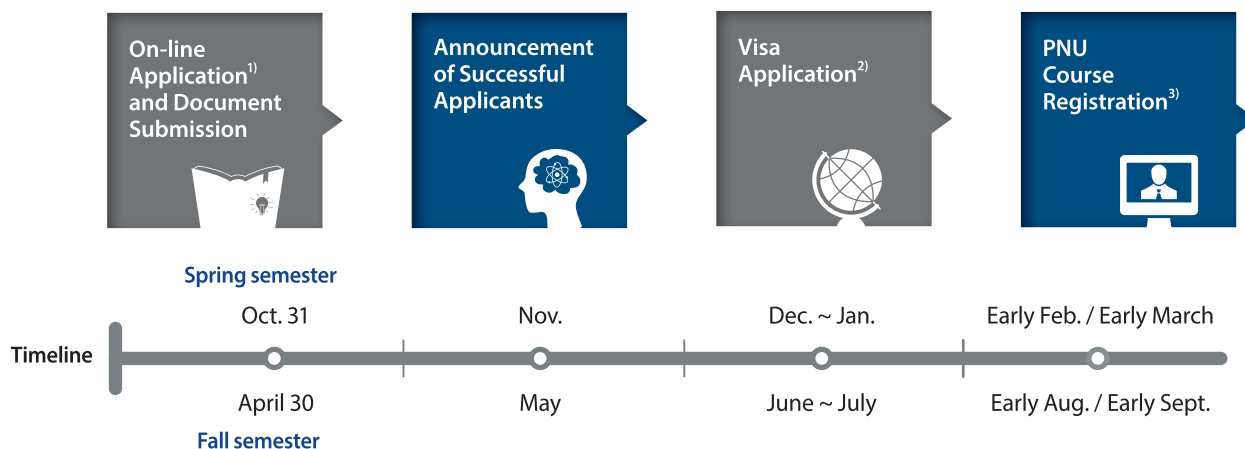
On-line Application$^{1)}$ and Document Submission

Announcement of Successful Applicants

Visa Application$^{2)}$

PNU Course Registration$^{3)}$

Spring semester

Oct. 31

Nov.

Dec. ~ Jan.

Early Feb. / Early March

Timeline

April 30

May

June ~ July

Early Aug. / Early Sept.

Fall semester